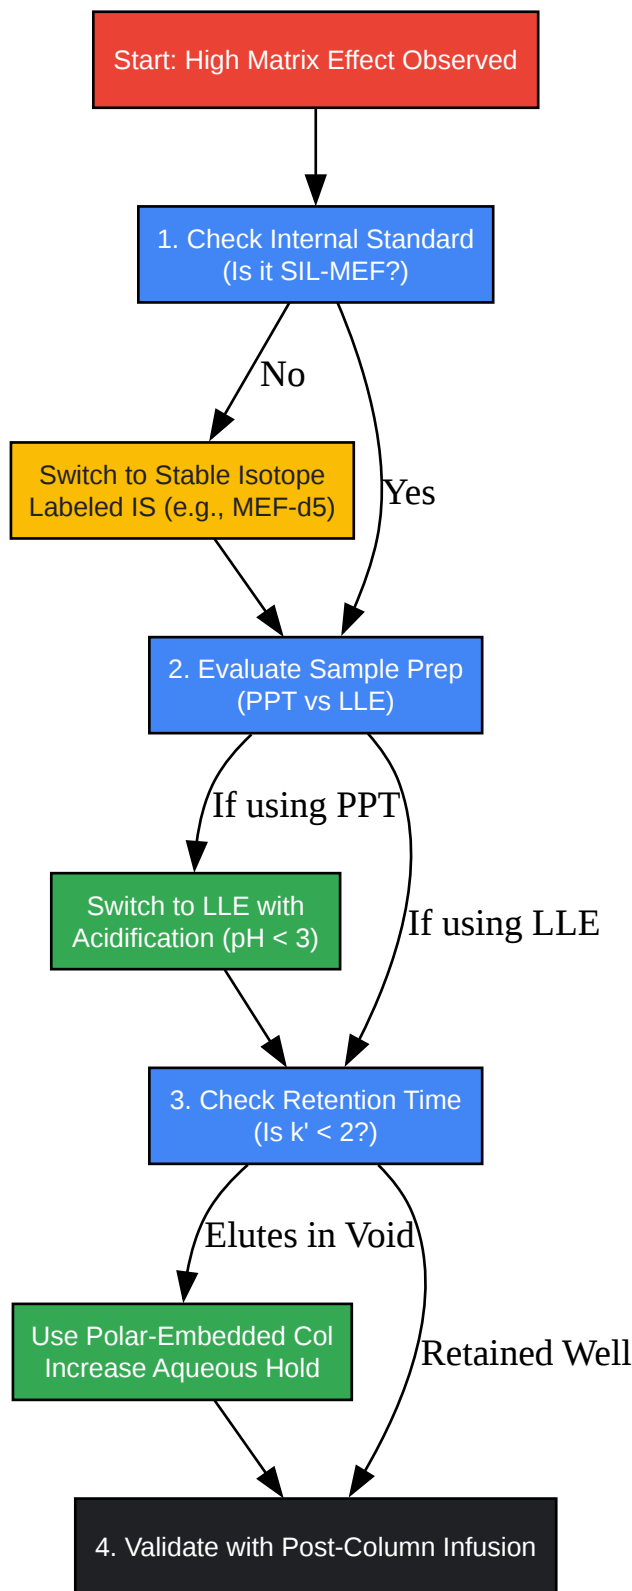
Start: High Matrix Effect Observed

1. Check Internal Standard
(Is it SIL-MEF?)

No

Yes

Switch to Stable Isotope
Labeled IS (e.g., MEF-d5)

2. Evaluate Sample Prep
(PPT vs LLE)

If using PPT

If using LLE

Switch to LLE with
Acidification (pH < 3)

3. Check Retention Time
(Is k' < 2?)

Elutes in Void

Retained Well

Use Polar-Embedded Col
Increase Aqueous Hold

4. Validate with Post-Column Infusion